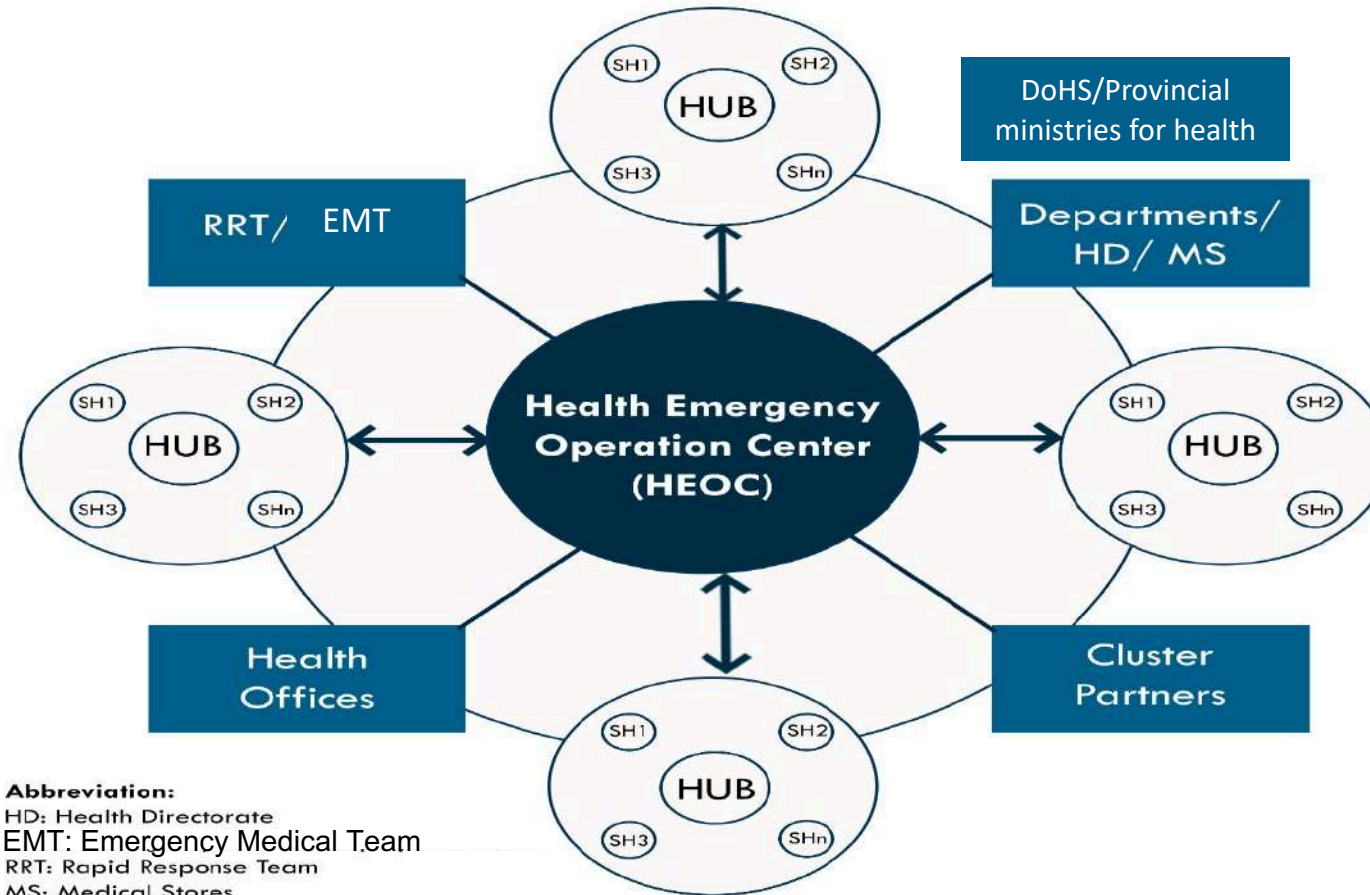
SH1
SH2
HUB
SH3
SHn

DoHS/Provincial ministries for health

RRT/ EMT

Departments/ HD/ MS

SH1
SH2
HUB
SH3
SHn

Health Emergency Operation Center (HEOC)

SH1
SH2
HUB
SH3
SHn

Health Offices

Cluster Partners

SH1
SH2
HUB
SH3
SHn

Abbreviation:
HD: Health Directorate
EMT: Emergency Medical Team
RRT: Rapid Response Team
MS: Medical Stores